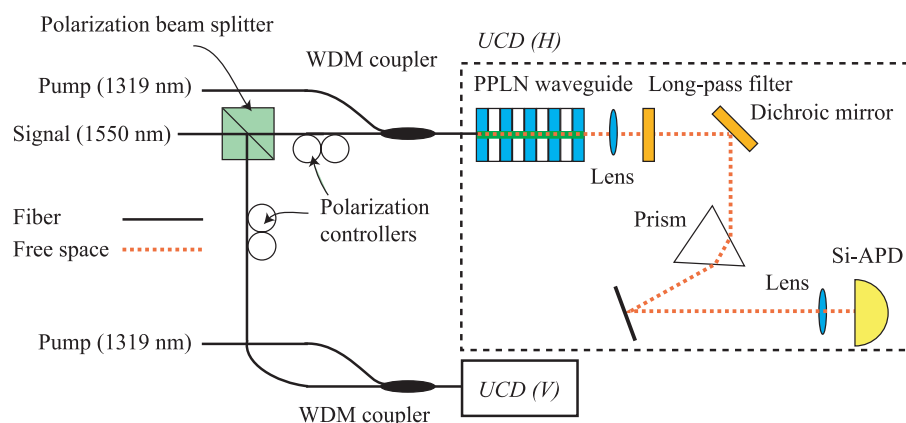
Polarization beam splitter
WDM coupler
UCD (H)
Pump (1319 nm)
PPLN waveguide
Long-pass filter
Signal (1550 nm)
Dichroic mirror
Lens
Fiber
Polarization controllers
Free space
Prism
Si-APD
Lens
Pump (1319 nm)
UCD (V)
WDM coupler